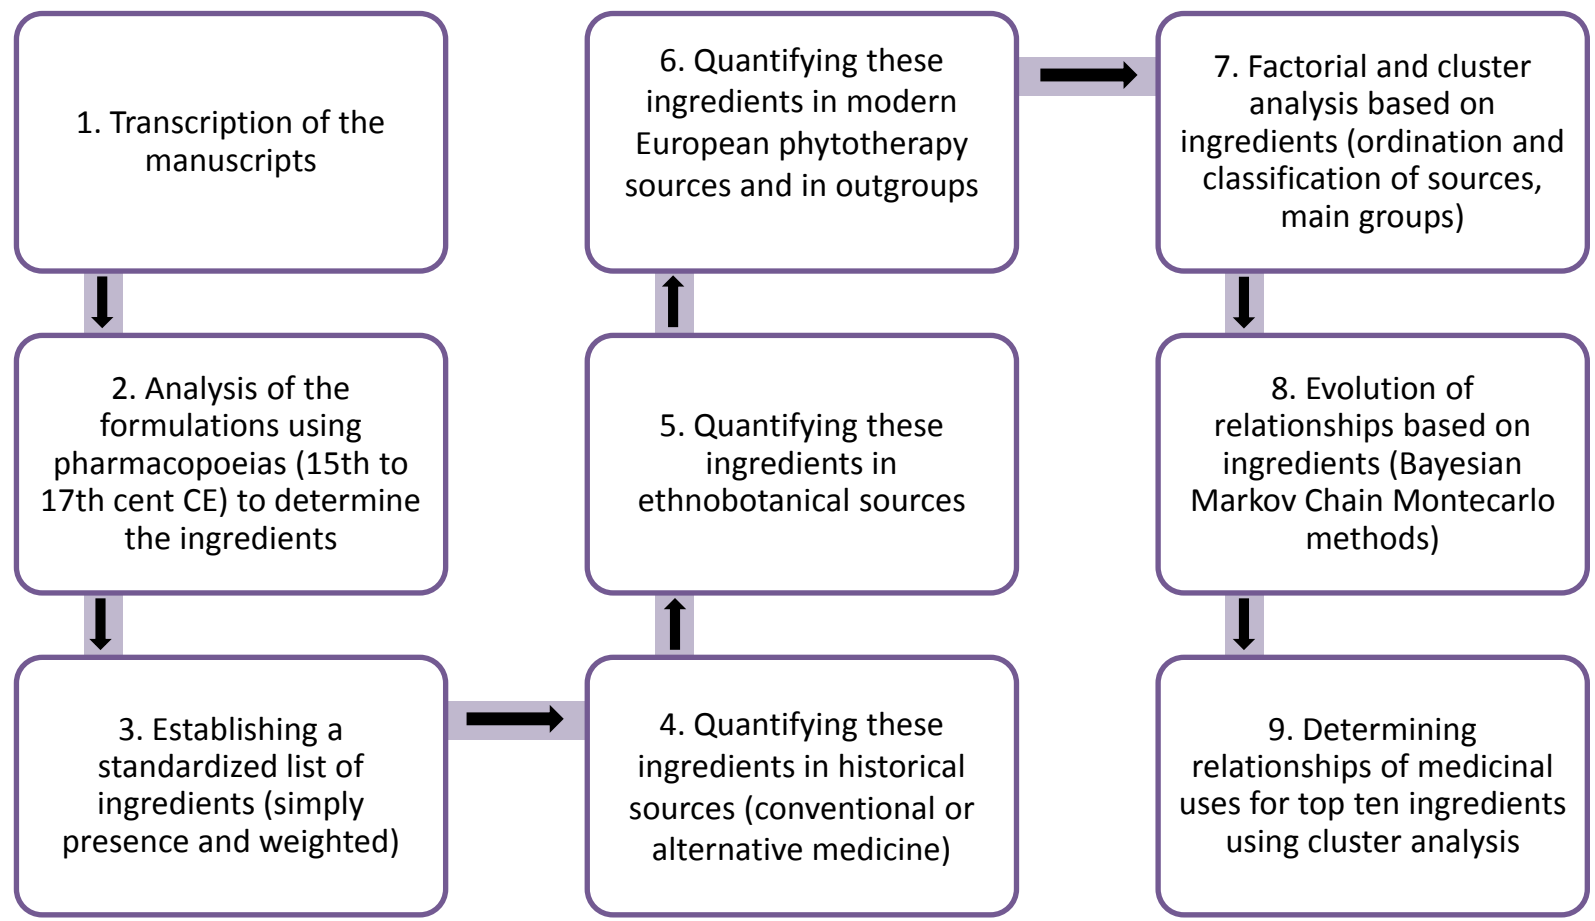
1. Transcription of the manuscripts

2. Analysis of the formulations using pharmacopoeias (15th to 17th cent CE) to determine the ingredients

3. Establishing a standardized list of ingredients (simply presence and weighted)

4. Quantifying these ingredients in historical sources (conventional or alternative medicine)

5. Quantifying these ingredients in ethnobotanical sources

6. Quantifying these ingredients in modern European phytotherapy sources and in outgroups

7. Factorial and cluster analysis based on ingredients (ordination and classification of sources, main groups)

8. Evolution of relationships based on ingredients (Bayesian Markov Chain Montecarlo methods)

9. Determining relationships of medicinal uses for top ten ingredients using cluster analysis